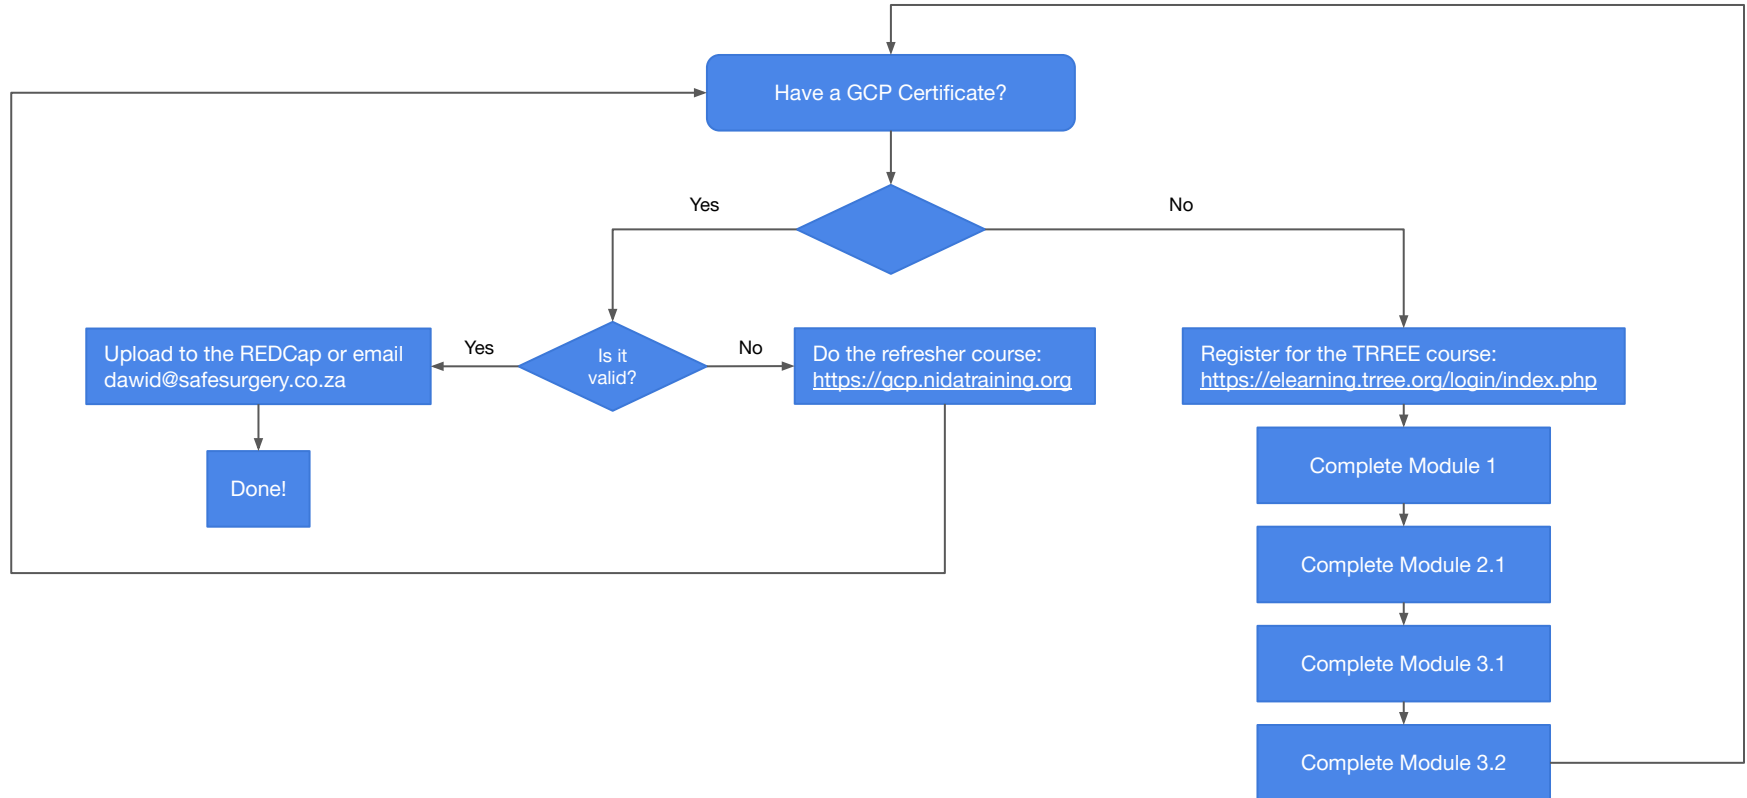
Have a GCP Certificate?

Yes

No

Is it valid?

Yes

No

Upload to the REDCap or email dawid@safesurgery.co.za

Done!

Do the refresher course: https://gcp.nidatraining.org

Register for the TRREE course: https://elearning.trree.org/login/index.php

Complete Module 1

Complete Module 2.1

Complete Module 3.1

Complete Module 3.2